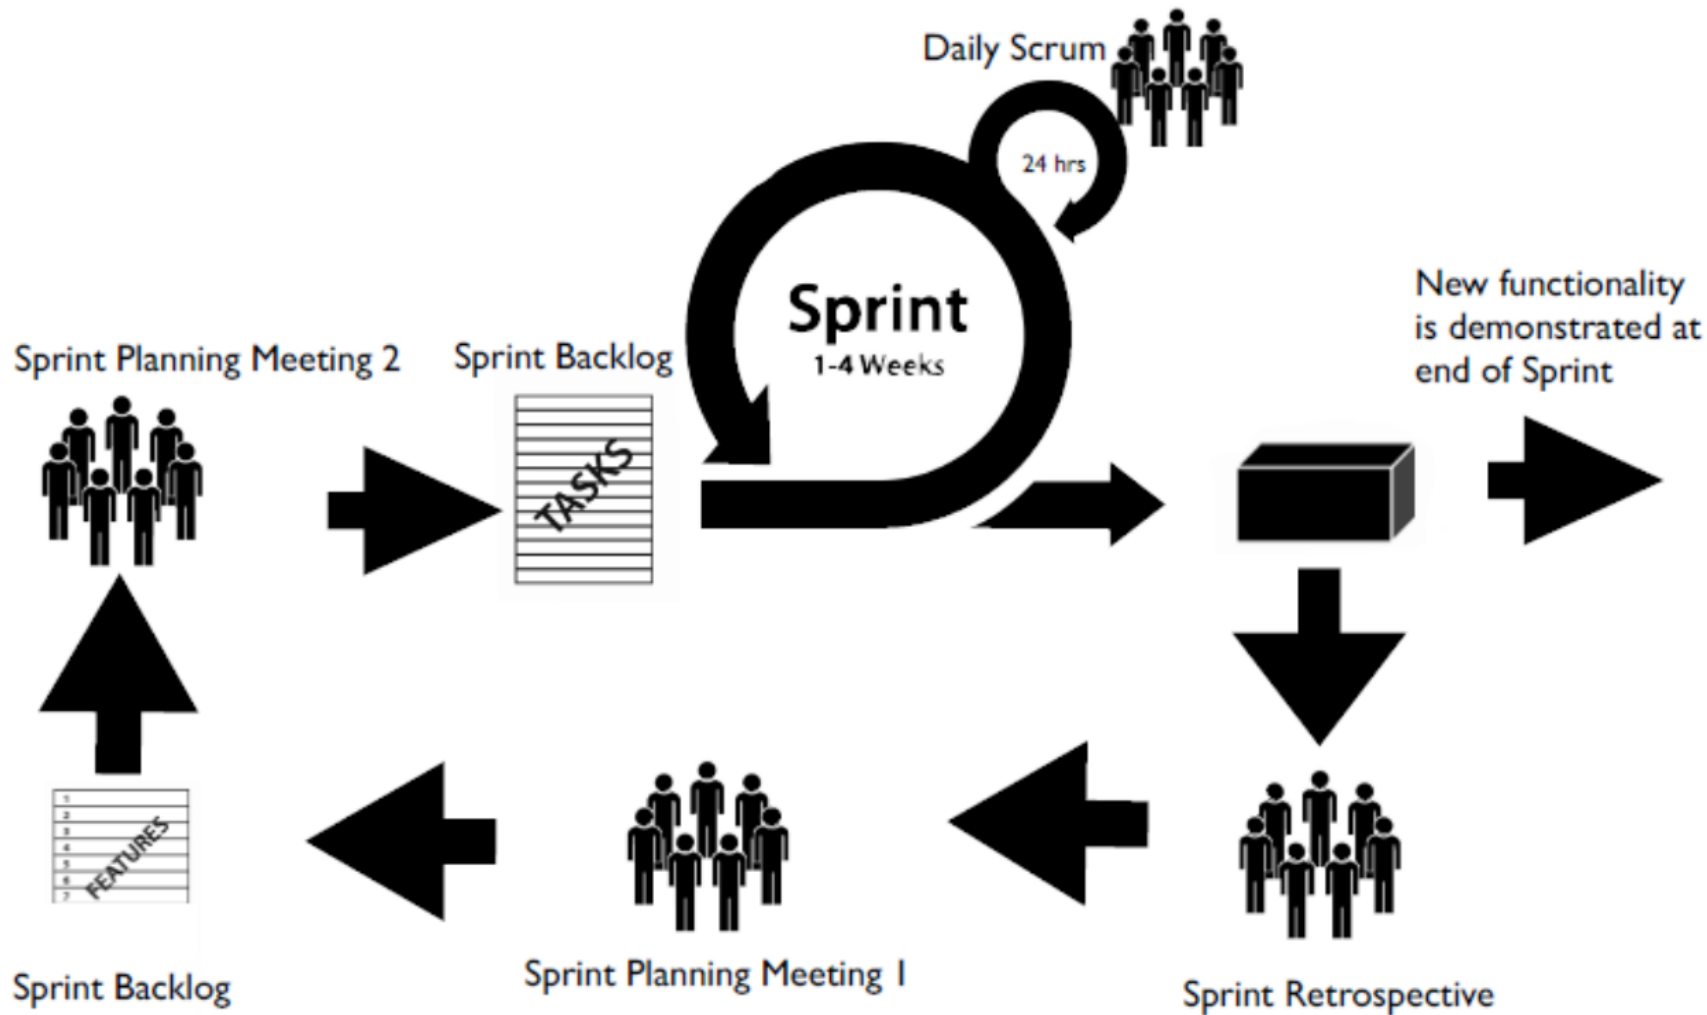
Daily Scrum

24 hrs

Sprint
1-4 Weeks

Sprint Planning Meeting 2

Sprint Backlog

TASKS

New functionality is demonstrated at end of Sprint

1
2
3
4
5
6
7
FEATURES

Sprint Backlog

Sprint Planning Meeting 1

Sprint Retrospective